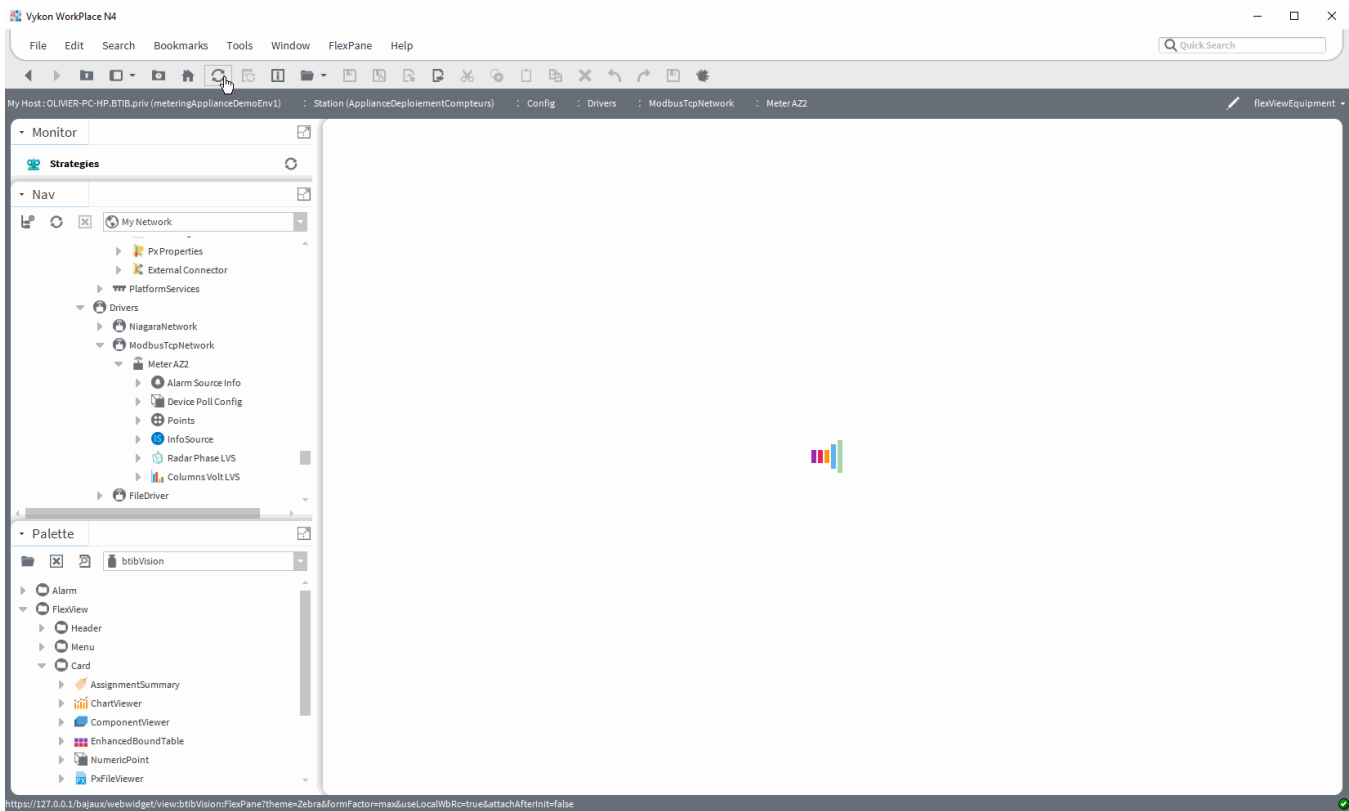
Vykon WorkPlace N4

File Edit Search Bookmarks Tools Window FlexPane Help

Quick Search

My Host : OLIVIER-PC-HP.BTIB.priv (meteringApplianceDemoEnv1) : Station (ApplianceDeploiementCompteurs) : Config : Drivers : ModbusTcpNetwork : Meter AZ2

flexViewEquipment

Monitor

Strategies

Nav

My Network

PxProperties
External Connector
PlatformServices
Drivers
NiagaraNetwork
ModbusTcpNetwork
Meter AZ2
Alarm Source Info
Device Poll Config
Points
InfoSource
Radar Phase LVS
Columns Volt LVS
FileDriver

Palette

btibVision

Alarm
FlexView
Header
Menu
Card
AssignmentSummary
ChartViewer
ComponentViewer
EnhancedBoundTable
NumericPoint
PxFileViewer

https://127.0.0.1/bajaux/webwidget/view:btibVision:FlexPane?theme=Zebra&formFactor=max&useLocalWbRc=true&attachAfterInit=false